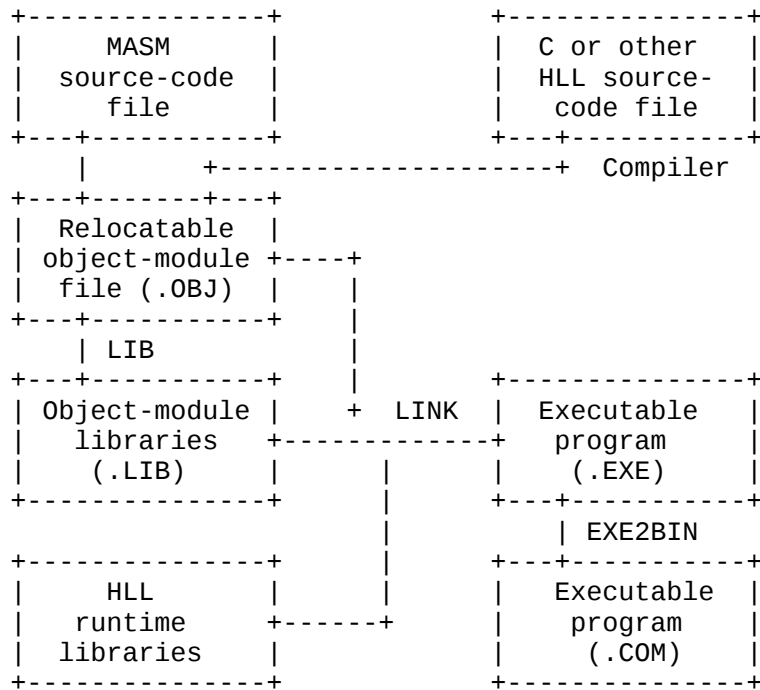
MASM source-code file

C or other HLL source-code file

Compiler

Relocatable object-module file (.OBJ)

LIB

Object-module libraries (.LIB)

LINK

Executable program (.EXE)

EXE2BIN

HLL runtime libraries

Executable program (.COM)